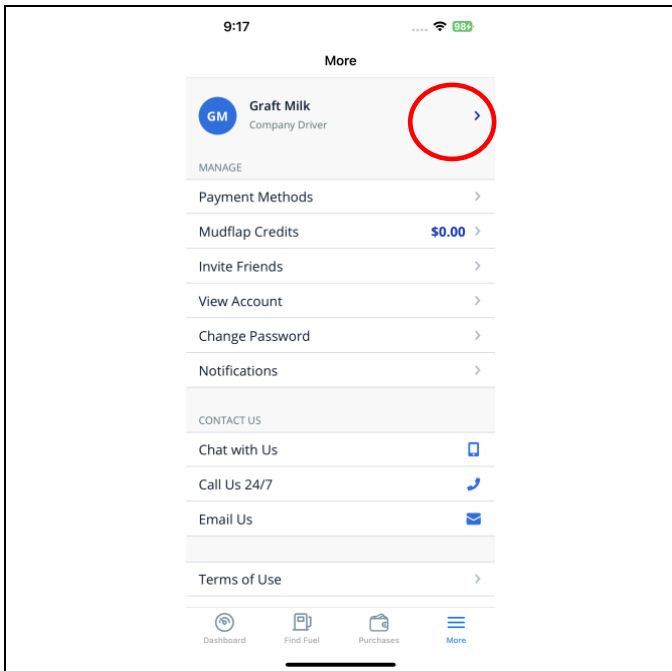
9:17

98+

More

GM

Graft Milk

Company Driver

MANAGE

Payment Methods

Mudflap Credits $0.00

Invite Friends

View Account

Change Password

Notifications

CONTACT US

Chat with Us

Call Us 24/7

Email Us

Terms of Use

Dashboard

Find Fuel

Purchases

More